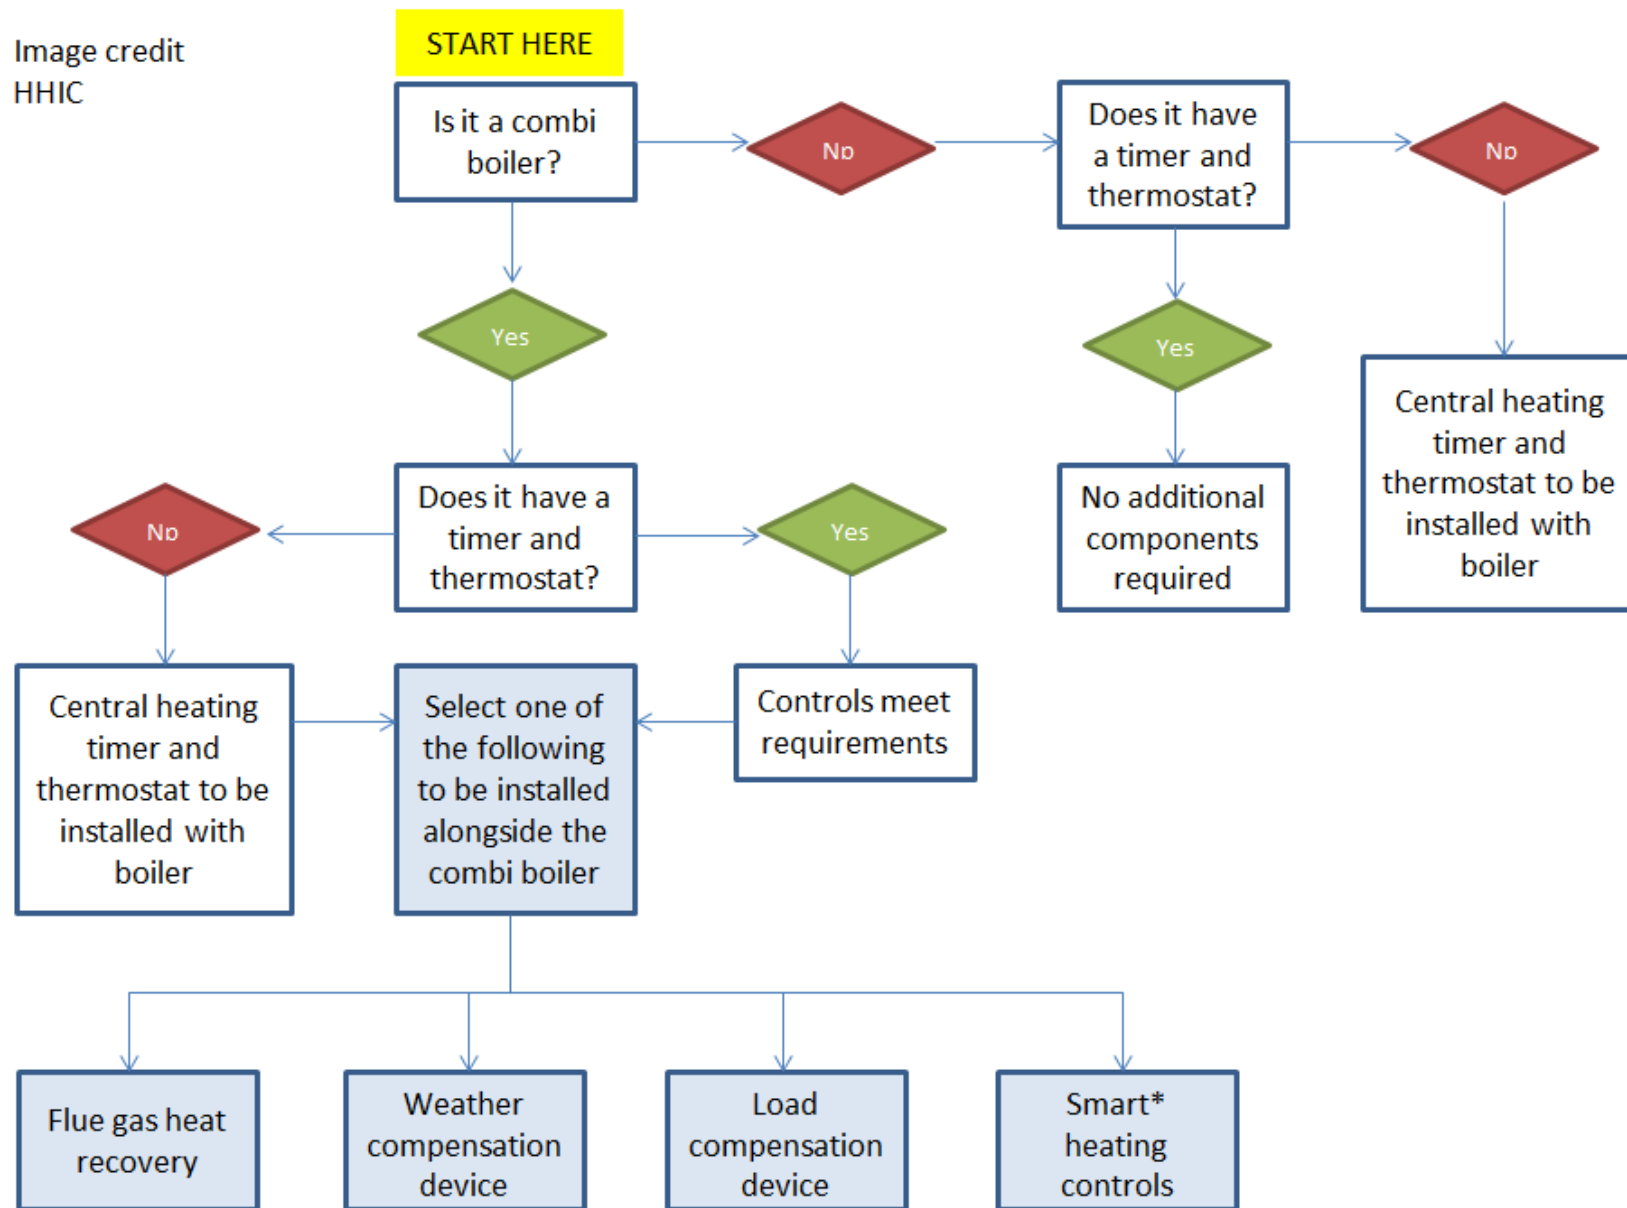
Image credit HHIC

START HERE

Is it a combi boiler?

No

Does it have a timer and thermostat?

No

Yes

Yes

Central heating timer and thermostat to be installed with boiler

No

Does it have a timer and thermostat?

Yes

No additional components required

Central heating timer and thermostat to be installed with boiler

Select one of the following to be installed alongside the combi boiler

Controls meet requirements

Flue gas heat recovery

Weather compensation device

Load compensation device

Smart* heating controls